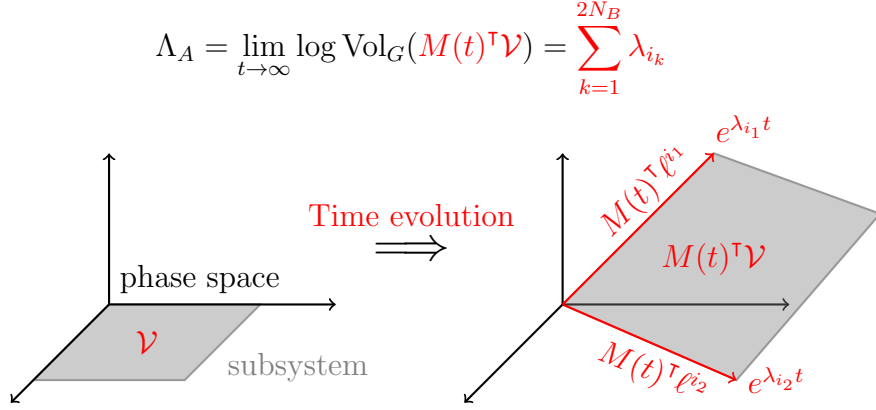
$\Lambda_A = \lim_{t\to\infty} \log \mathrm{Vol}_G(M(t)^\intercal \mathcal{V}) = \sum_{k=1}^{2N_B} \lambda_{i_k}$

phase space

$\mathcal{V}$

subsystem

Time evolution

$\Longrightarrow$

$e^{\lambda_{i_1} t}$

$M(t)^\intercal \ell^{i_1}$

$M(t)^\intercal \mathcal{V}$

$M(t)^\intercal \ell^{i_2}$

$e^{\lambda_{i_2} t}$